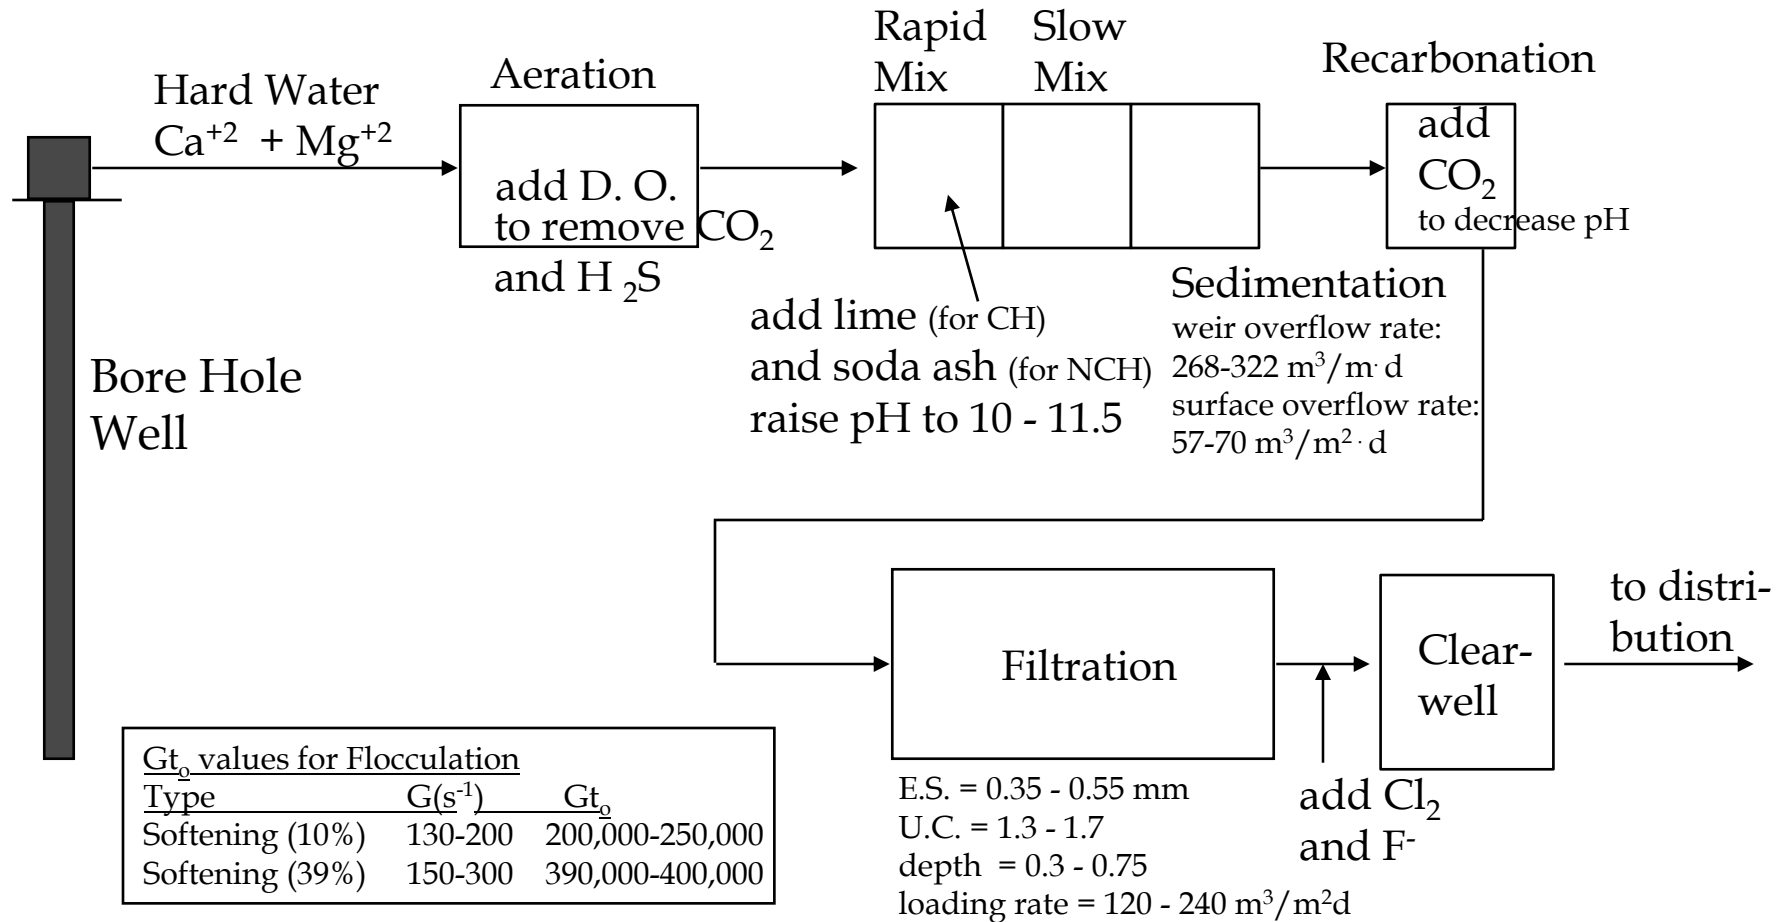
Hard Water
$Ca^{+2}$ + $Mg^{+2}$

Aeration

add D. O. to remove $CO_2$ and $H_2S$

Rapid Mix

Slow Mix

add lime (for CH) and soda ash (for NCH) raise pH to 10 - 11.5

Recarbonation

add $CO_2$ to decrease pH

Sedimentation
weir overflow rate: 268-322 $m^3/m \cdot d$
surface overflow rate: 57-70 $m^3/m^2 \cdot d$

Bore Hole Well

Filtration

E.S. = 0.35 - 0.55 mm
U.C. = 1.3 - 1.7
depth = 0.3 - 0.75
loading rate = 120 - 240 $m^3/m^2d$

add $Cl_2$ and $F^-$

Clear-well

to distribution

| $Gt_o$ values for Flocculation | | |
|---|---|---|
| Type | $G(s^{-1})$ | $Gt_o$ |
| Softening (10%) | 130-200 | 200,000-250,000 |
| Softening (39%) | 150-300 | 390,000-400,000 |